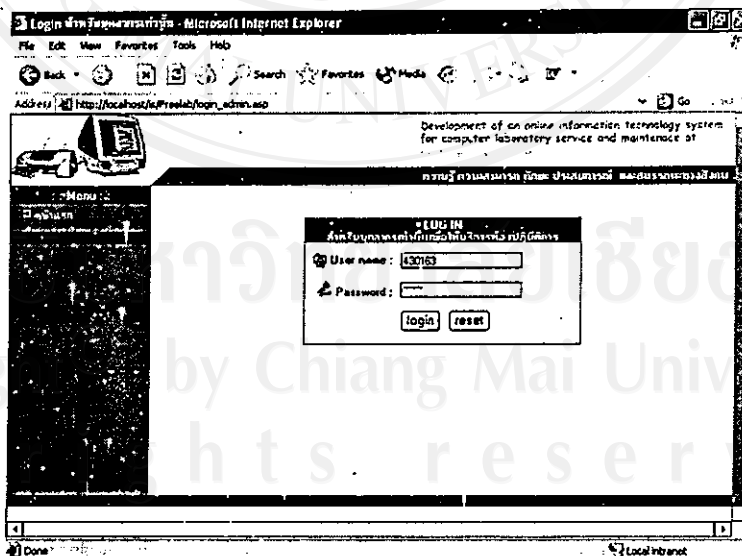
Login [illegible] - Microsoft Internet Explorer

File Edit View Favorites Tools Help

Back Search Favorites Media

Address http://localhost/it/Freelab/login_admin.asp

Go

Development of an online information technology system for computer laboratory service and maintenance at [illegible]

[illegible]

:: Menu ::

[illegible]

LOG IN

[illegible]

User name : 430163

Password : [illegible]

login reset

Done

Local intranet

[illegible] by Chiang Mai Univ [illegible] hts reser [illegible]